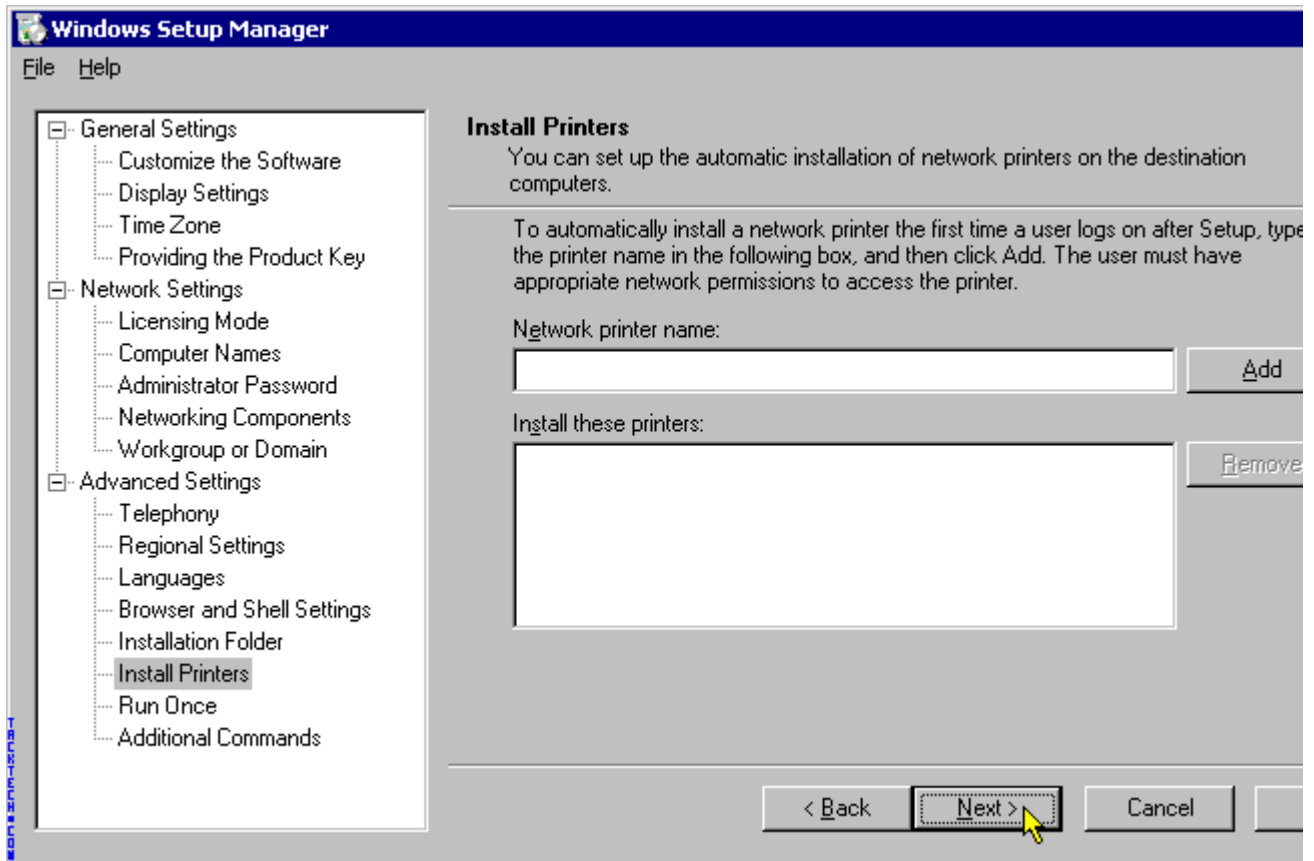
Windows Setup Manager

File Help

General Settings
Customize the Software
Display Settings
Time Zone
Providing the Product Key
Network Settings
Licensing Mode
Computer Names
Administrator Password
Networking Components
Workgroup or Domain
Advanced Settings
Telephony
Regional Settings
Languages
Browser and Shell Settings
Installation Folder
Install Printers
Run Once
Additional Commands

Install Printers
You can set up the automatic installation of network printers on the destination computers.

To automatically install a network printer the first time a user logs on after Setup, type the printer name in the following box, and then click Add. The user must have appropriate network permissions to access the printer.

Network printer name:

Add

Install these printers:

Remove

< Back
Next >
Cancel

TACKTECH.COM